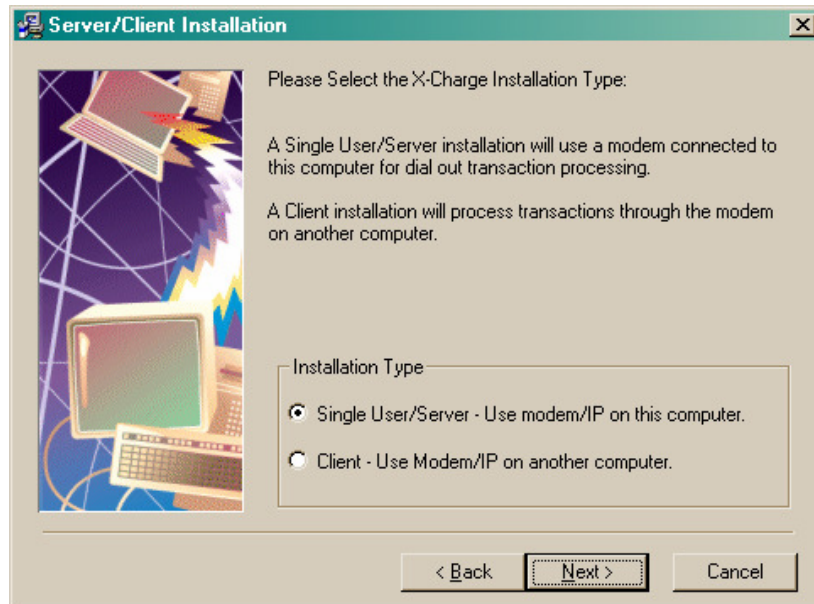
Server/Client Installation

Please Select the X-Charge Installation Type:

A Single User/Server installation will use a modem connected to this computer for dial out transaction processing.

A Client installation will process transactions through the modem on another computer.

Installation Type

Single User/Server - Use modem/IP on this computer.

Client - Use Modem/IP on another computer.

< Back

Next >

Cancel